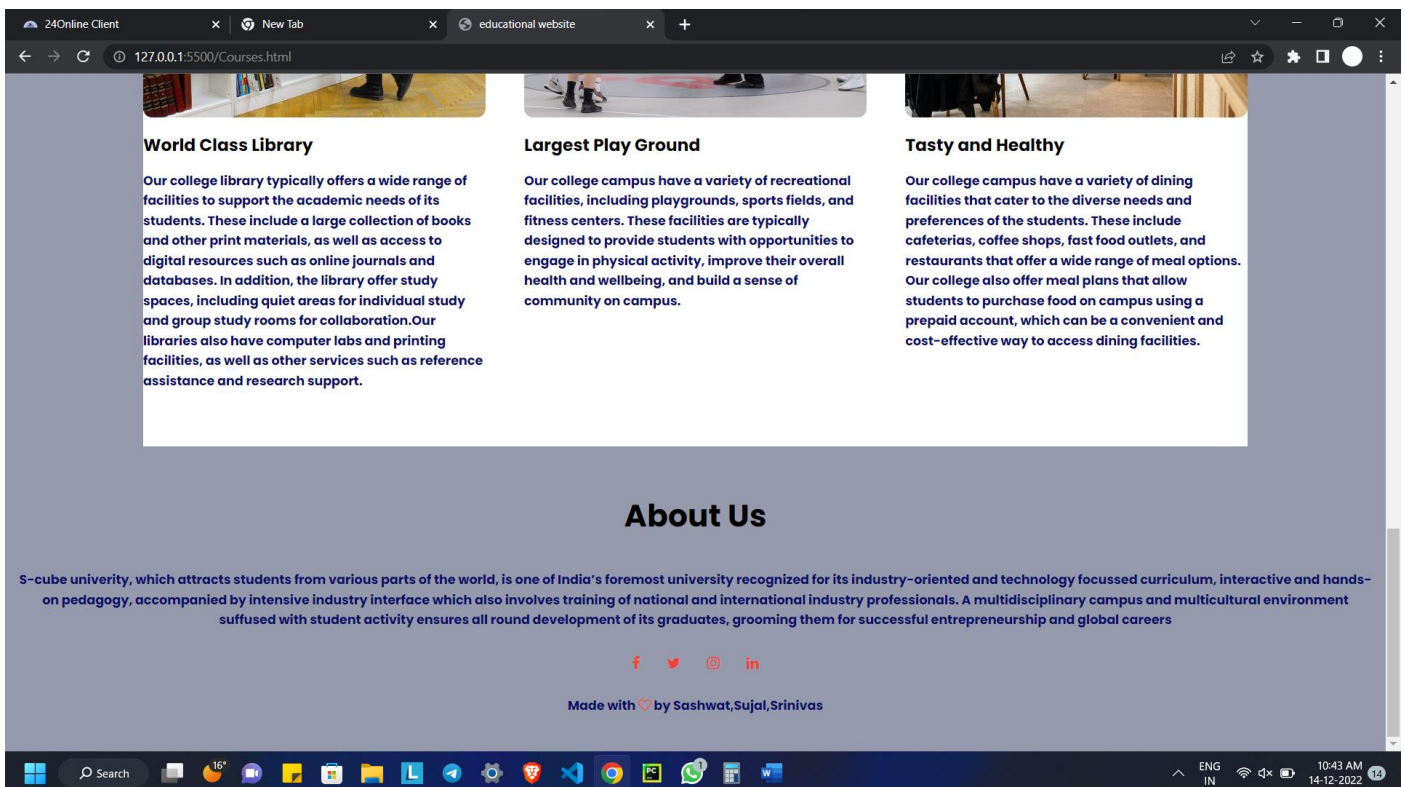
24Online Client × New Tab × educational website × +

127.0.0.1:5500/Courses.html

World Class Library

Our college library typically offers a wide range of facilities to support the academic needs of its students. These include a large collection of books and other print materials, as well as access to digital resources such as online journals and databases. In addition, the library offer study spaces, including quiet areas for individual study and group study rooms for collaboration.Our libraries also have computer labs and printing facilities, as well as other services such as reference assistance and research support.

Largest Play Ground

Our college campus have a variety of recreational facilities, including playgrounds, sports fields, and fitness centers. These facilities are typically designed to provide students with opportunities to engage in physical activity, improve their overall health and wellbeing, and build a sense of community on campus.

Tasty and Healthy

Our college campus have a variety of dining facilities that cater to the diverse needs and preferences of the students. These include cafeterias, coffee shops, fast food outlets, and restaurants that offer a wide range of meal options. Our college also offer meal plans that allow students to purchase food on campus using a prepaid account, which can be a convenient and cost-effective way to access dining facilities.

About Us

S-cube univerity, which attracts students from various parts of the world, is one of India's foremost university recognized for its industry-oriented and technology focussed curriculum, interactive and hands-on pedagogy, accompanied by intensive industry interface which also involves training of national and international industry professionals. A multidisciplinary campus and multicultural environment suffused with student activity ensures all round development of its graduates, grooming them for successful entrepreneurship and global careers

f in

Made with ♡ by Sashwat,Sujal,Srinivas

Search 16° 1 ENG IN 10:43 AM 14-12-2022 14